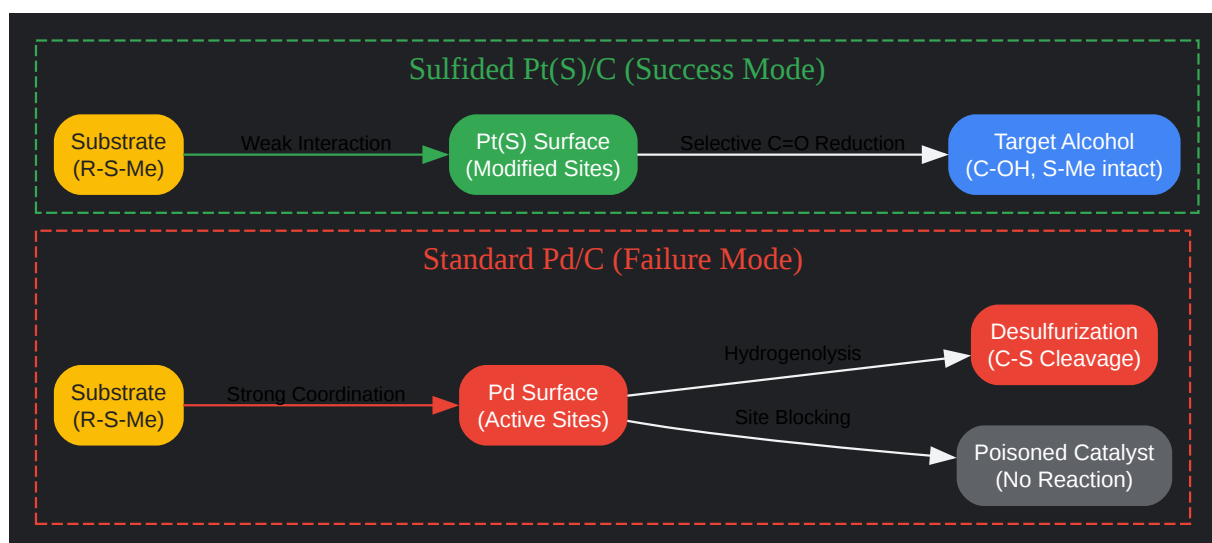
Sulfided Pt(S)/C (Success Mode)

Substrate (R-S-Me)

Weak Interaction

Pt(S) Surface (Modified Sites)

Selective C=O Reduction

Target Alcohol (C-OH, S-Me intact)

Standard Pd/C (Failure Mode)

Substrate (R-S-Me)

Strong Coordination

Pd Surface (Active Sites)

Hydrogenolysis

Desulfurization (C-S Cleavage)

Site Blocking

Poisoned Catalyst (No Reaction)